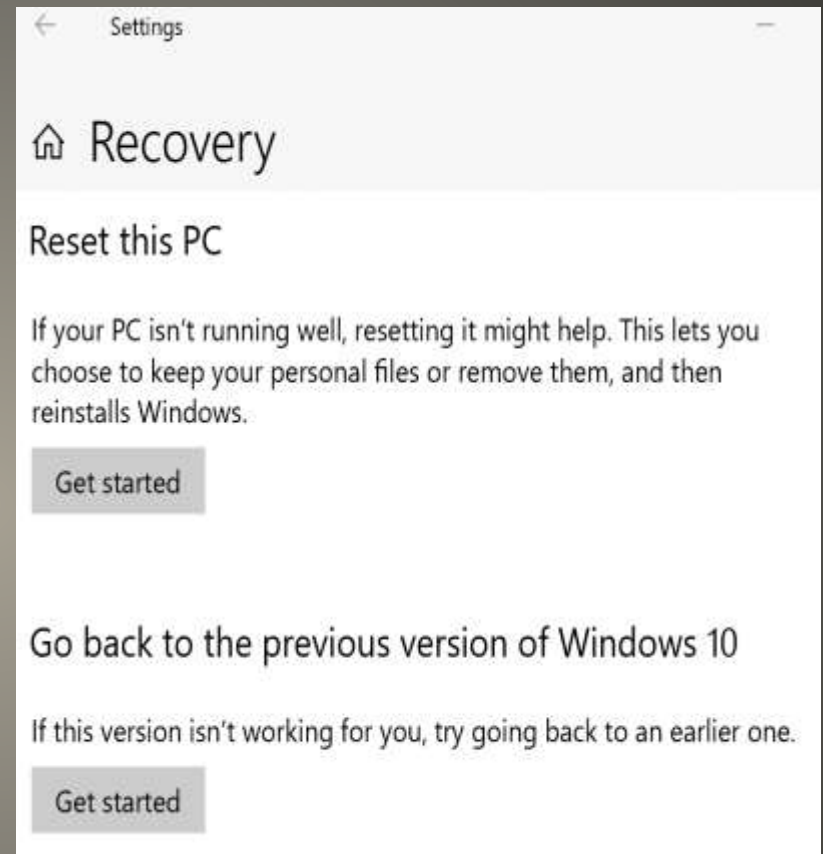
Settings

Recovery

Reset this PC

If your PC isn't running well, resetting it might help. This lets you choose to keep your personal files or remove them, and then reinstalls Windows.

Get started

Go back to the previous version of Windows 10

If this version isn't working for you, try going back to an earlier one.

Get started